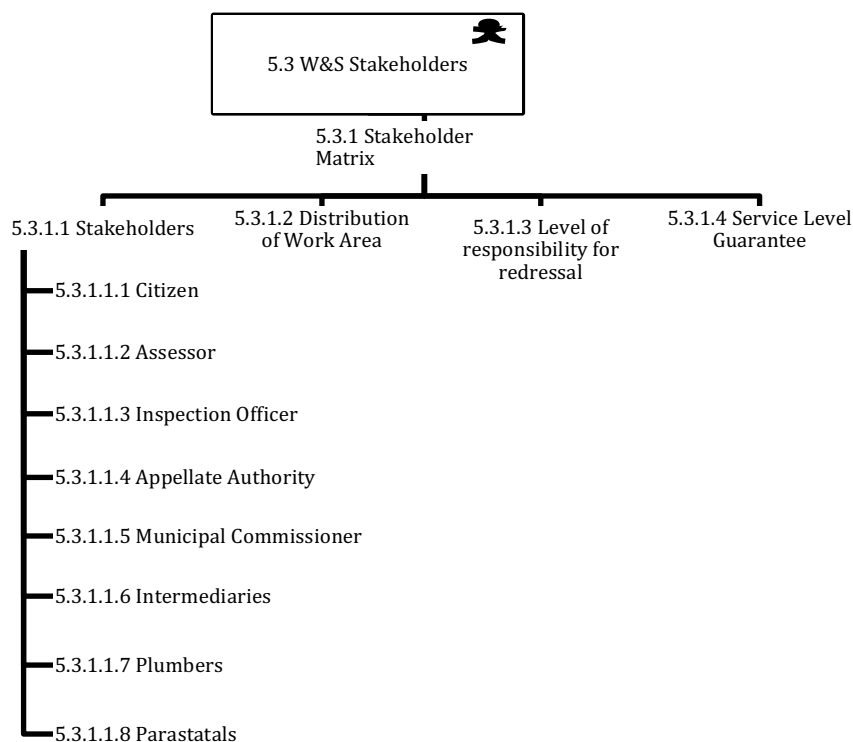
5.3 W&S Stakeholders

5.3.1 Stakeholder Matrix

5.3.1.1 Stakeholders

5.3.1.2 Distribution of Work Area

5.3.1.3 Level of responsibility for redressal

5.3.1.4 Service Level Guarantee

5.3.1.1.1 Citizen

5.3.1.1.2 Assessor

5.3.1.1.3 Inspection Officer

5.3.1.1.4 Appellate Authority

5.3.1.1.5 Municipal Commissioner

5.3.1.1.6 Intermediaries

5.3.1.1.7 Plumbers

5.3.1.1.8 Parastatals